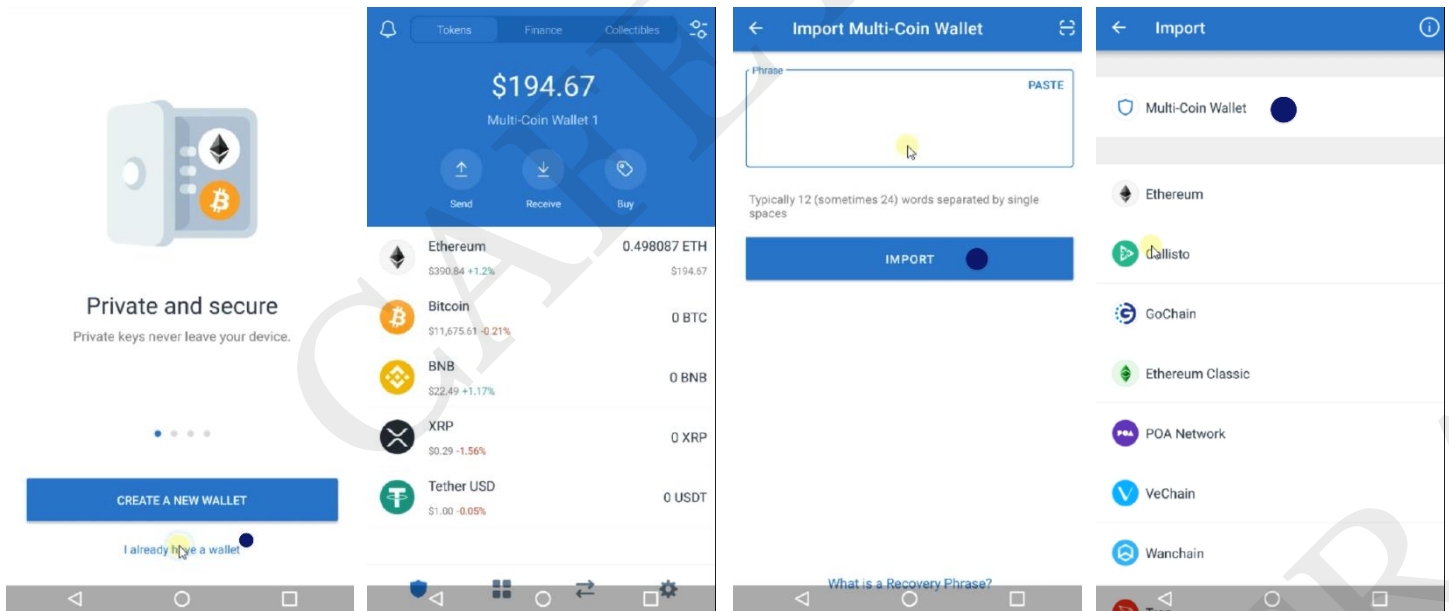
Private and secure

Private keys never leave your device.

CREATE A NEW WALLET

I already h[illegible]e a wallet

Tokens Finance Collectibles

$194.67

Multi-Coin Wallet 1

Send Receive Buy

Ethereum
$390.84 +1.2%
0.498087 ETH
$194.67

Bitcoin
$11,675.61 -0.21%
0 BTC

BNB
$22.49 +1.17%
0 BNB

XRP
$0.29 -1.56%
0 XRP

Tether USD
$1.00 -0.05%
0 USDT

Import Multi-Coin Wallet

Phrase

PASTE

Typically 12 (sometimes 24) words separated by single spaces

IMPORT

What is a Recovery Phrase?

Import

Multi-Coin Wallet

Ethereum

Callisto

GoChain

Ethereum Classic

POA Network

VeChain

Wanchain